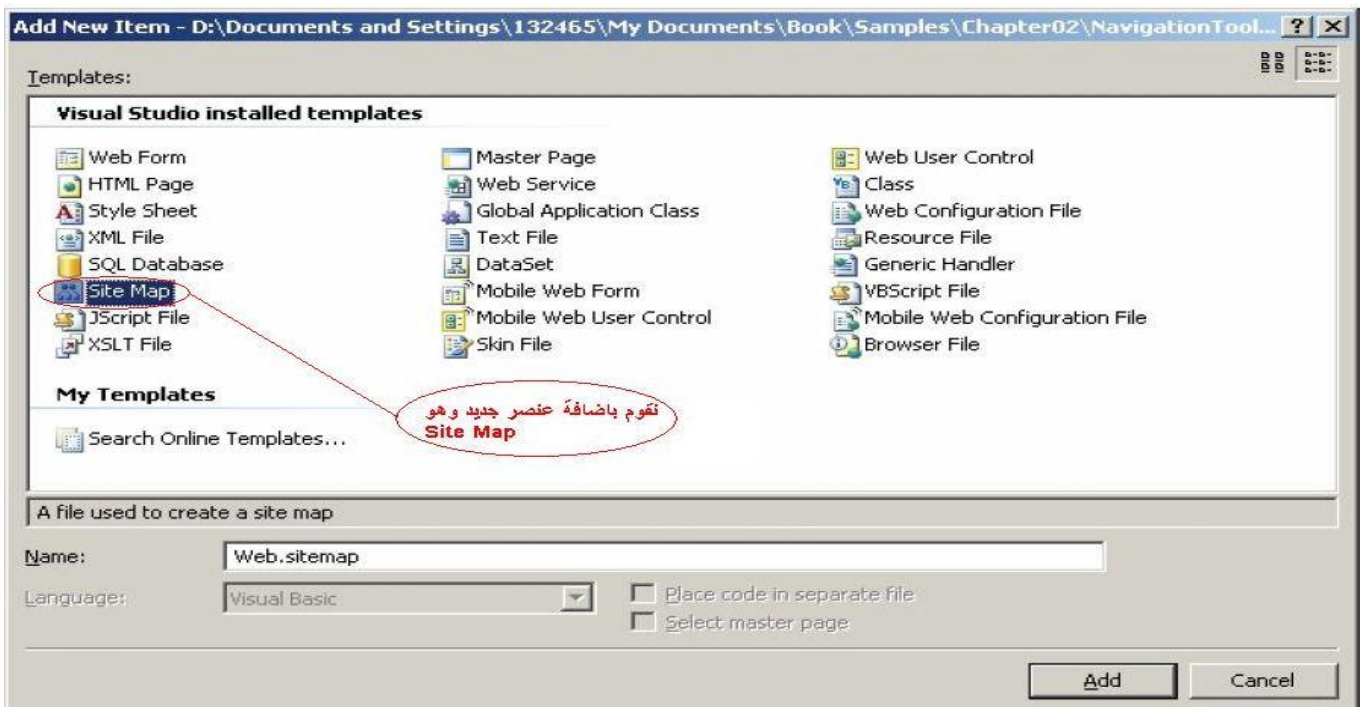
Add New Item - D:\Documents and Settings\132465\My Documents\Book\Samples\Chapter02\NavigationTool... ? X

Templates:

Visual Studio installed templates

Web Form
HTML Page
Style Sheet
XML File
SQL Database
Site Map
JScript File
XSLT File

Master Page
Web Service
Global Application Class
Text File
DataSet
Mobile Web Form
Mobile Web User Control
Skin File

Web User Control
Class
Web Configuration File
Resource File
Generic Handler
VBScript File
Mobile Web Configuration File
Browser File

My Templates

Search Online Templates...

نقوم باضافة عنصر جديد وهو
Site Map

A file used to create a site map

Name: Web.sitemap

Language: Visual Basic

Place code in separate file
Select master page

Add Cancel